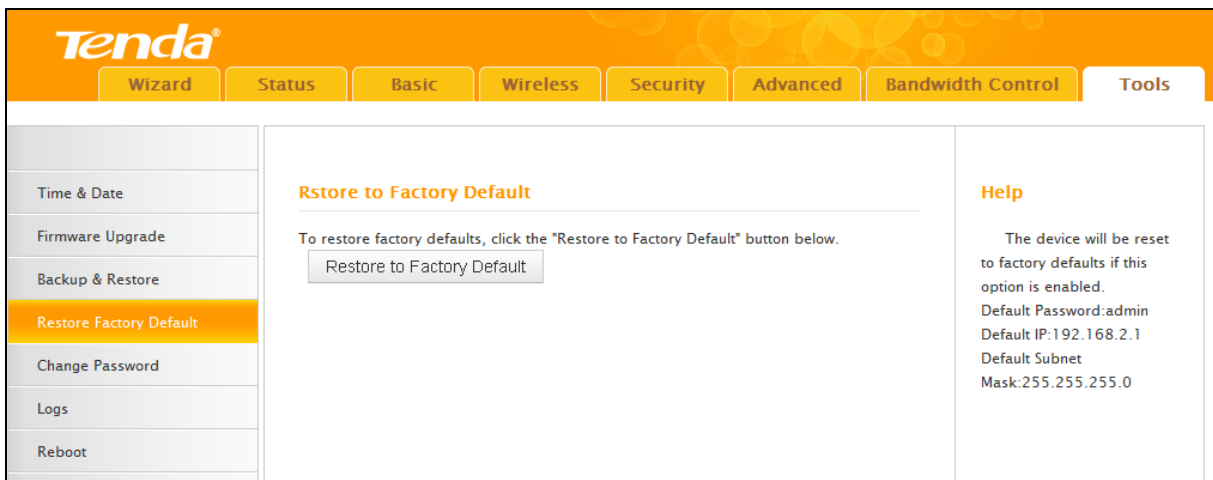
Tenda®

Wizard | Status | Basic | Wireless | Security | Advanced | Bandwidth Control | Tools

Time & Date
Firmware Upgrade
Backup & Restore
Restore Factory Default
Change Password
Logs
Reboot

Rstore to Factory Default

To restore factory defaults, click the "Restore to Factory Default" button below.

Restore to Factory Default

Help

The device will be reset to factory defaults if this option is enabled.
Default Password:admin
Default IP:192.168.2.1
Default Subnet Mask:255.255.255.0